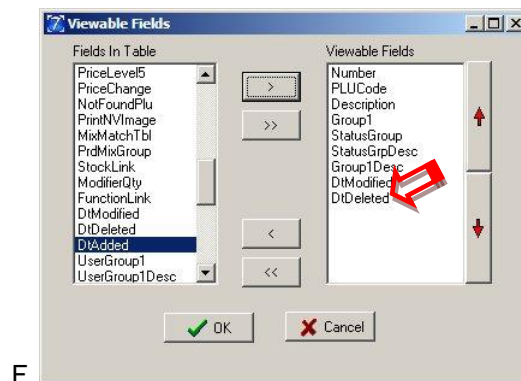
Viewable Fields

Fields In Table

PriceLevel5
PriceChange
NotFoundPlu
PrintNVImage
MixMatchTbl
PrdMixGroup
StockLink
ModifierQty
FunctionLink
DtModified
DtDeleted
DtAdded
UserGroup1
UserGroup1Desc

>
>>
<
<<

Viewable Fields

Number
PLUCode
Description
Group1
StatusGroup
StatusGrpDesc
Group1Desc
DtModified
DtDeleted

OK
Cancel

F